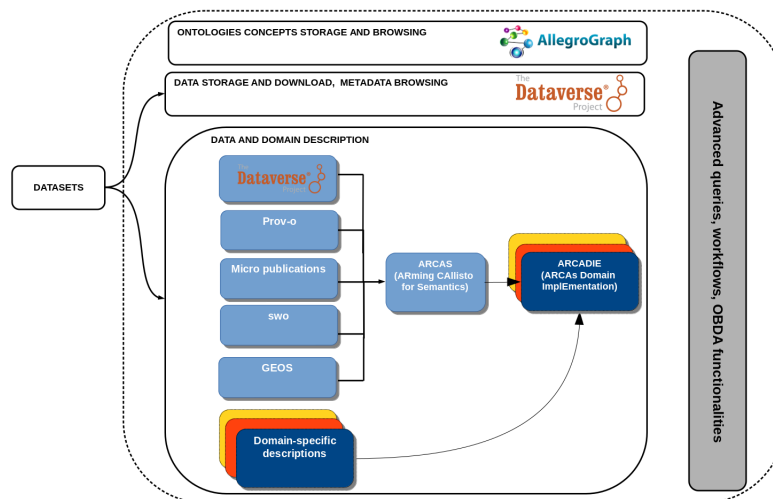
ONTOLOGIES CONCEPTS STORAGE AND BROWSING

AllegroGraph

DATA STORAGE AND DOWNLOAD, METADATA BROWSING

The Dataverse® Project

DATASETS

DATA AND DOMAIN DESCRIPTION

The Dataverse® Project

Prov-o

Micro publications

swo

GEOS

ARCAS (ARming CAllisto for Semantics)

ARCADIE (ARCAs Domain ImplEmentation)

Domain-specific descriptions

Advanced queries, workflows, OBDA functionalities